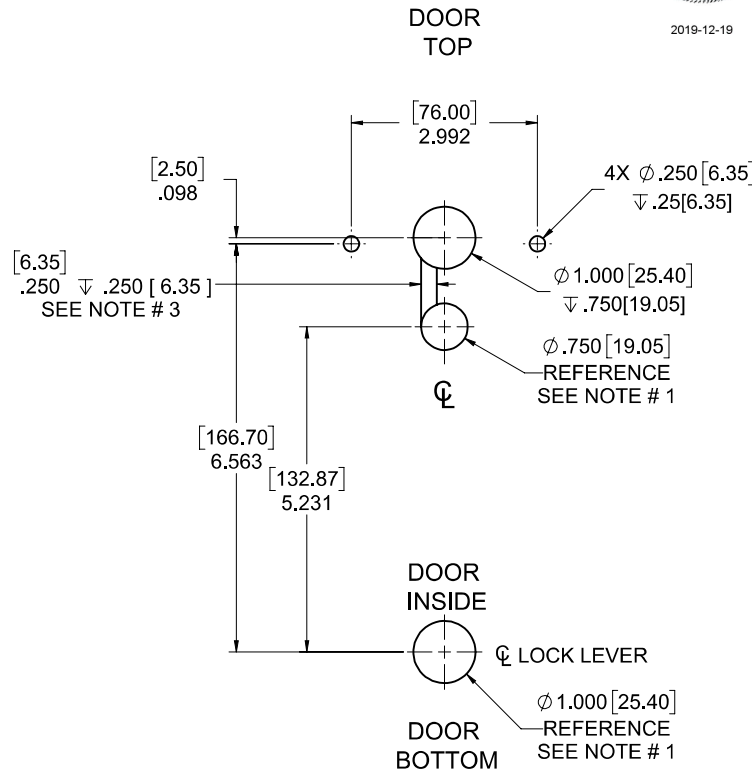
DOOR
TOP

2019-12-19

$[76.00]$
2.992

$[2.50]$
.098

4X $\varnothing$.250 $[6.35]$
$\overline{\vee}$.25[6.35]

$[6.35]$
.250 $\overline{\vee}$ .250 [ 6.35 ]
SEE NOTE # 3

$\varnothing$1.000 $[25.40]$
$\overline{\vee}$.750[19.05]

$\varnothing$.750 $[19.05]$
REFERENCE
SEE NOTE # 1

℄

$[166.70]$
6.563

$[132.87]$
5.231

DOOR
INSIDE

℄ LOCK LEVER

$\varnothing$1.000 $[25.40]$
REFERENCE
SEE NOTE # 1

DOOR
BOTTOM